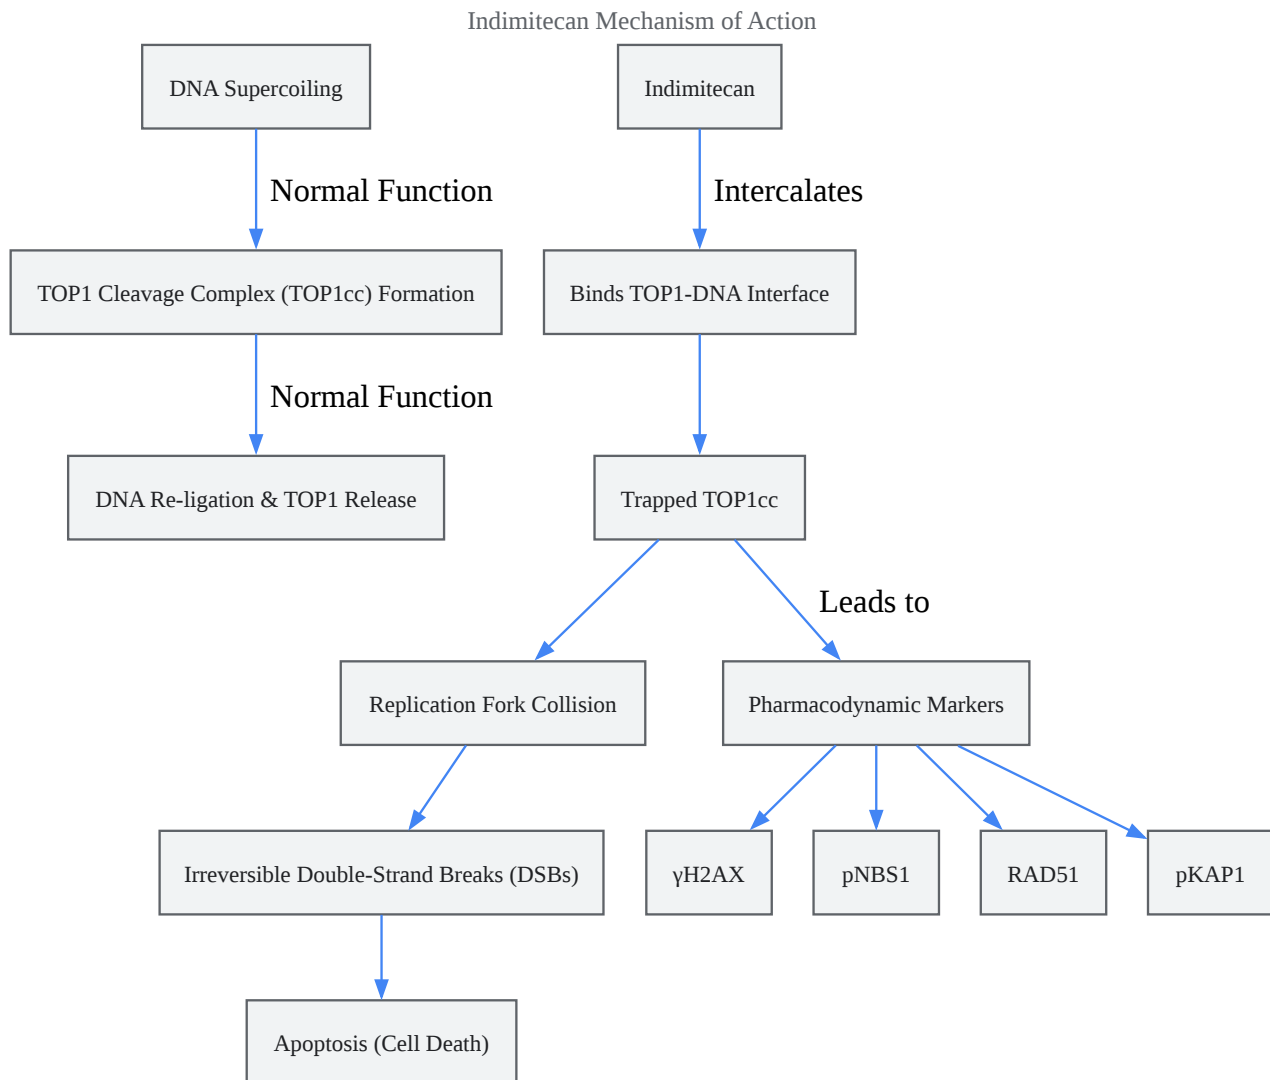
Indimitecan Mechanism of Action

DNA Supercoiling

Normal Function

TOP1 Cleavage Complex (TOP1cc) Formation

Normal Function

DNA Re-ligation & TOP1 Release

Indimitecan

Intercalates

Binds TOP1-DNA Interface

Trapped TOP1cc

Leads to

Replication Fork Collision

Irreversible Double-Strand Breaks (DSBs)

Apoptosis (Cell Death)

Pharmacodynamic Markers

γH2AX

pNBS1

RAD51

pKAP1